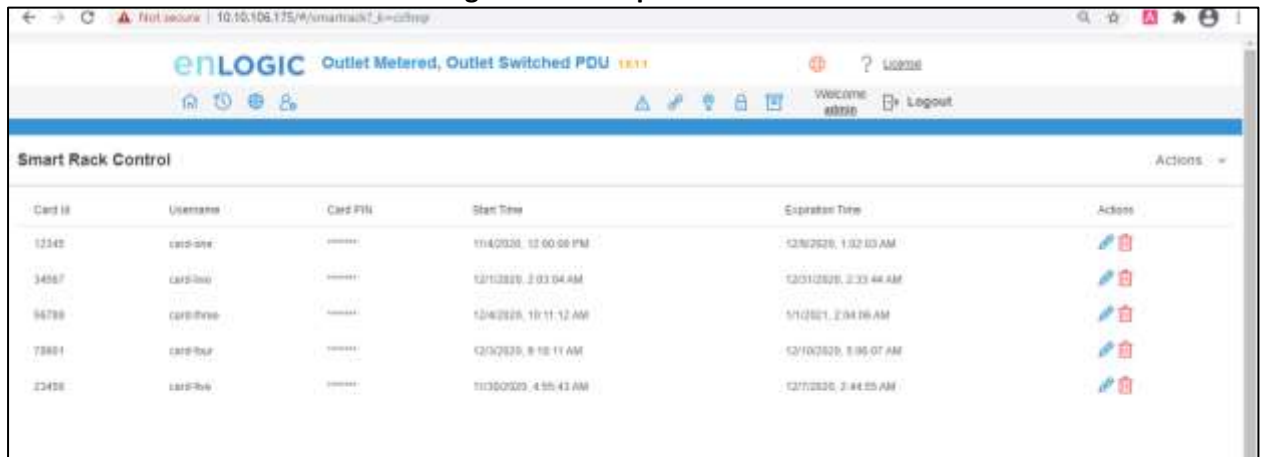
Not secure | 10.10.106.175/#/smartrack?_k=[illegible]

enLOGIC Outlet Metered, Outlet Switched PDU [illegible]

? License

Welcome admin

Logout

Smart Rack Control

Actions

| Card Id | Username | Card PIN | Start Time | Expiration Time | Actions |
|---|---|---|---|---|---|
| 12345 | card-one | ******* | 11/4/2020, 12:00:00 PM | 12/8/2020, 1:02:03 AM | |
| 34567 | card-two | ******* | 12/1/2020, 2:03:04 AM | 12/31/2020, 2:33:44 AM | |
| 56789 | card-three | ******* | 12/4/2020, 10:11:12 AM | 1/1/2021, 2:04:06 AM | |
| 78901 | card-four | ******* | 12/3/2020, 9:10:11 AM | 12/10/2020, 5:06:07 AM | |
| 23456 | card-five | ******* | 11/30/2020, 4:55:43 AM | 12/7/2020, 2:44:55 AM | |